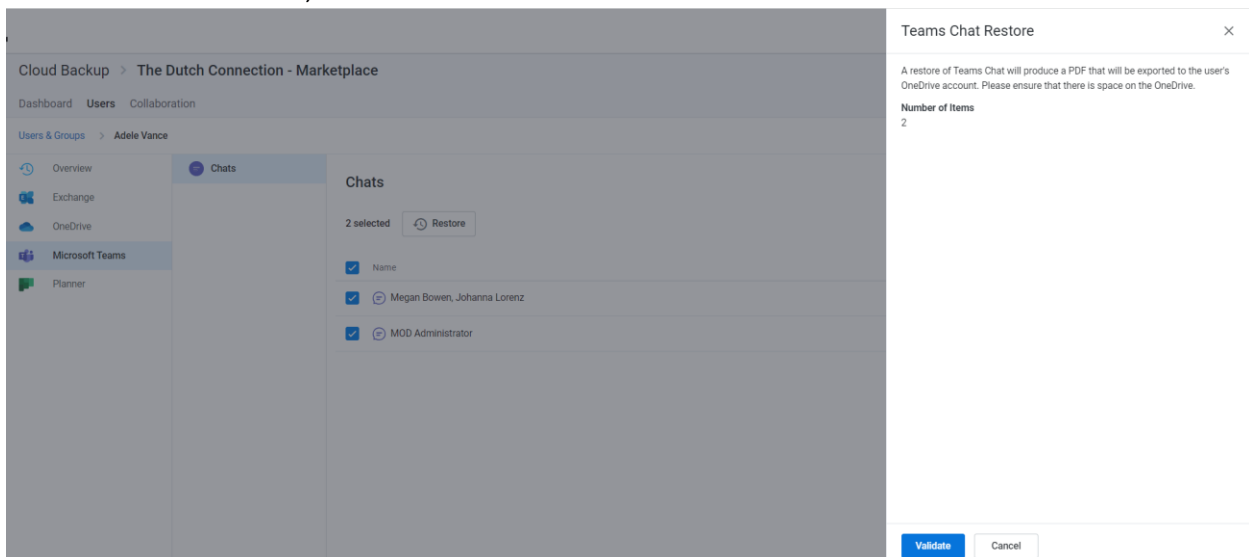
Cloud Backup > The Dutch Connection - Marketplace

Dashboard Users Collaboration

Users & Groups > Adele Vance

Overview
Exchange
OneDrive
Microsoft Teams
Planner

Chats

Chats

2 selected Restore

Name

Megan Bowen, Johanna Lorenz

MOD Administrator

Teams Chat Restore ×

A restore of Teams Chat will produce a PDF that will be exported to the user's OneDrive account. Please ensure that there is space on the OneDrive.

Number of Items
2

Validate Cancel